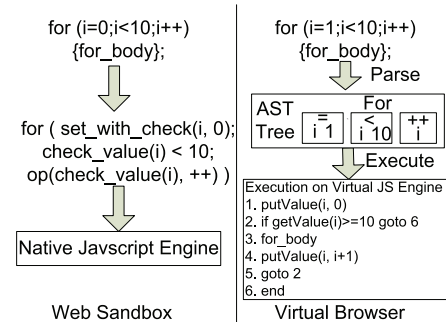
for (i=0;i<10;i++)
{for_body};

for ( set_with_check(i, 0);
check_value(i) < 10;
op(check_value(i), ++) )

Native Javscript Engine

Web Sandbox

for (i=1;i<10;i++)
{for_body};

Parse

AST Tree

For

=
i 1

<
i 10

++
i

Execute

Execution on Virtual JS Engine
1. putValue(i, 0)
2. if getValue(i)>=10 goto 6
3. for_body
4. putValue(i, i+1)
5. goto 2
6. end

Virtual Browser